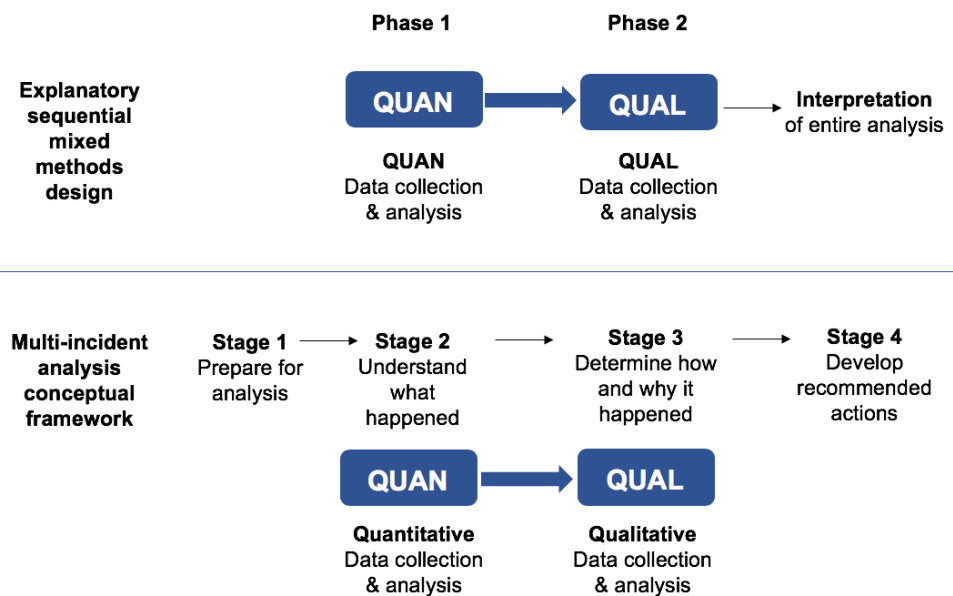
Phase 1

Phase 2

Explanatory sequential mixed methods design

QUAN

QUAL

Interpretation of entire analysis

QUAN
Data collection & analysis

QUAL
Data collection & analysis

Multi-incident analysis conceptual framework

Stage 1
Prepare for analysis

Stage 2
Understand what happened

Stage 3
Determine how and why it happened

Stage 4
Develop recommended actions

QUAN

QUAL

Quantitative
Data collection & analysis

Qualitative
Data collection & analysis